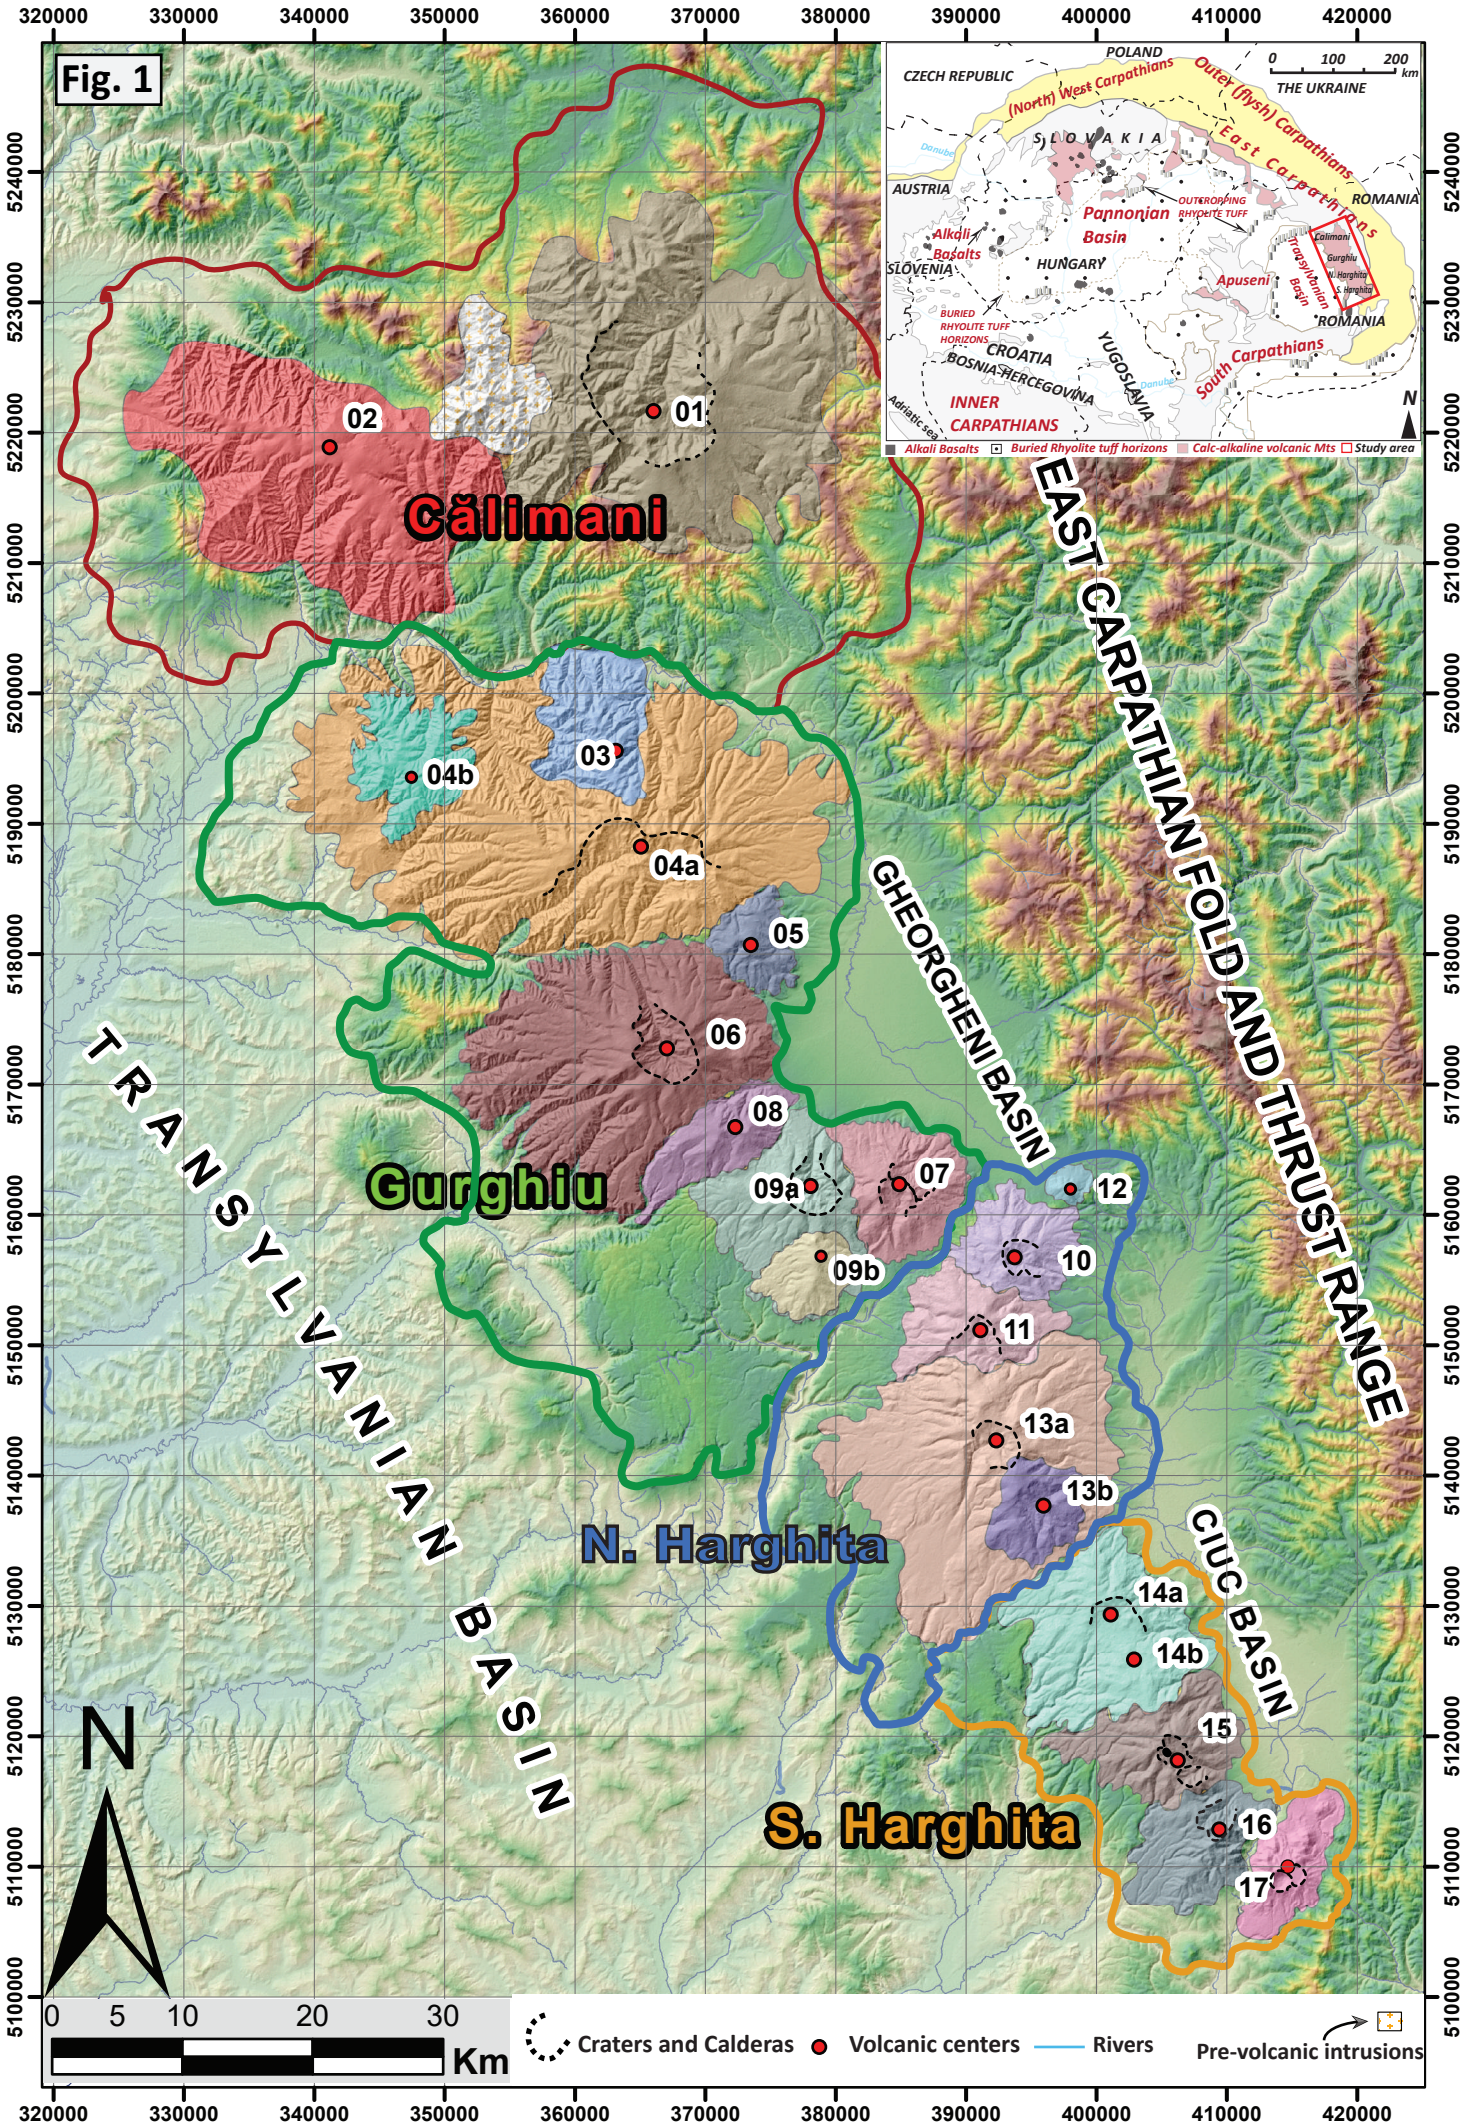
320000 330000 340000 350000 360000 370000 380000 390000 400000 410000 420000

Fig. 1

POLAND
CZECH REPUBLIC
(North) West Carpathians
Outer (flysh) Carpathians
0 100 200 km
THE UKRAINE
SLOVAKIA
East Carpathians
Danube
AUSTRIA
OUTCROPPING RHYOLITE TUFF
ROMANIA
Pannonian Basin
Alkali Basalts
SLOVENIA
HUNGARY
Călimani
Gurghiu
N. Harghita
S. Harghita
Transylvanian Basin
Apuseni
BURIED RHYOLITE TUFF HORIZONS
CROATIA
ROMANIA
BOSNIA-HERCEGOVINA
YUGOSLAVIA
South Carpathians
Danube
Adriatic sea
INNER CARPATHIANS
N
Alkali Basalts
Buried Rhyolite tuff horizons
Calc-alkaline volcanic Mts
Study area

5240000 5230000 5220000 5210000 5200000 5190000 5180000 5170000 5160000 5150000 5140000 5130000 5120000 5110000 5100000

02
01
Călimani
EAST CARPATHIAN FOLD AND THRUST RANGE
04b
03
04a
GHEORGHENI BASIN
05
06
TRANSYLVANIAN BASIN
08
Gurghiu
09a
07
12
10
09b
11
13a
13b
CIUC BASIN
N. Harghita
14a
14b
15
16
S. Harghita
17
N

0 5 10 20 30
Km
Craters and Calderas
Volcanic centers
Rivers
Pre-volcanic intrusions